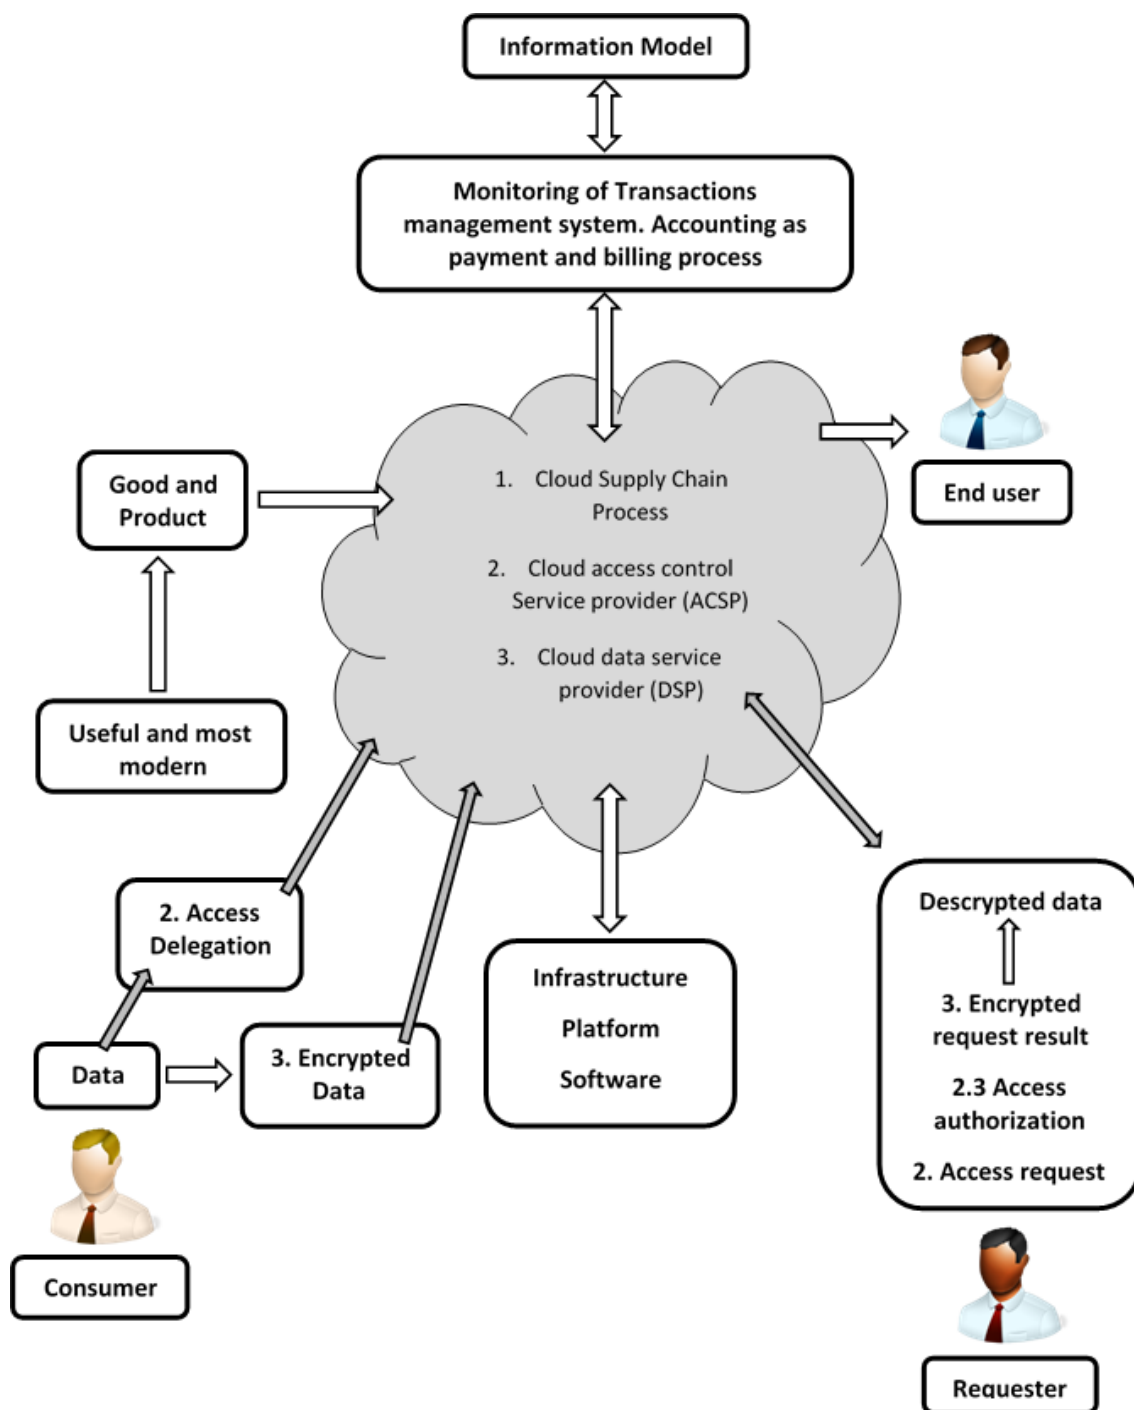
Information Model

Monitoring of Transactions management system. Accounting as payment and billing process

Good and Product

1. Cloud Supply Chain Process

2. Cloud access control Service provider (ACSP)

3. Cloud data service provider (DSP)

End user

Useful and most modern

2. Access Delegation

Data

3. Encrypted Data

Infrastructure

Platform

Software

Descrypted data

3. Encrypted request result

2.3 Access authorization

2. Access request

Consumer

Requester